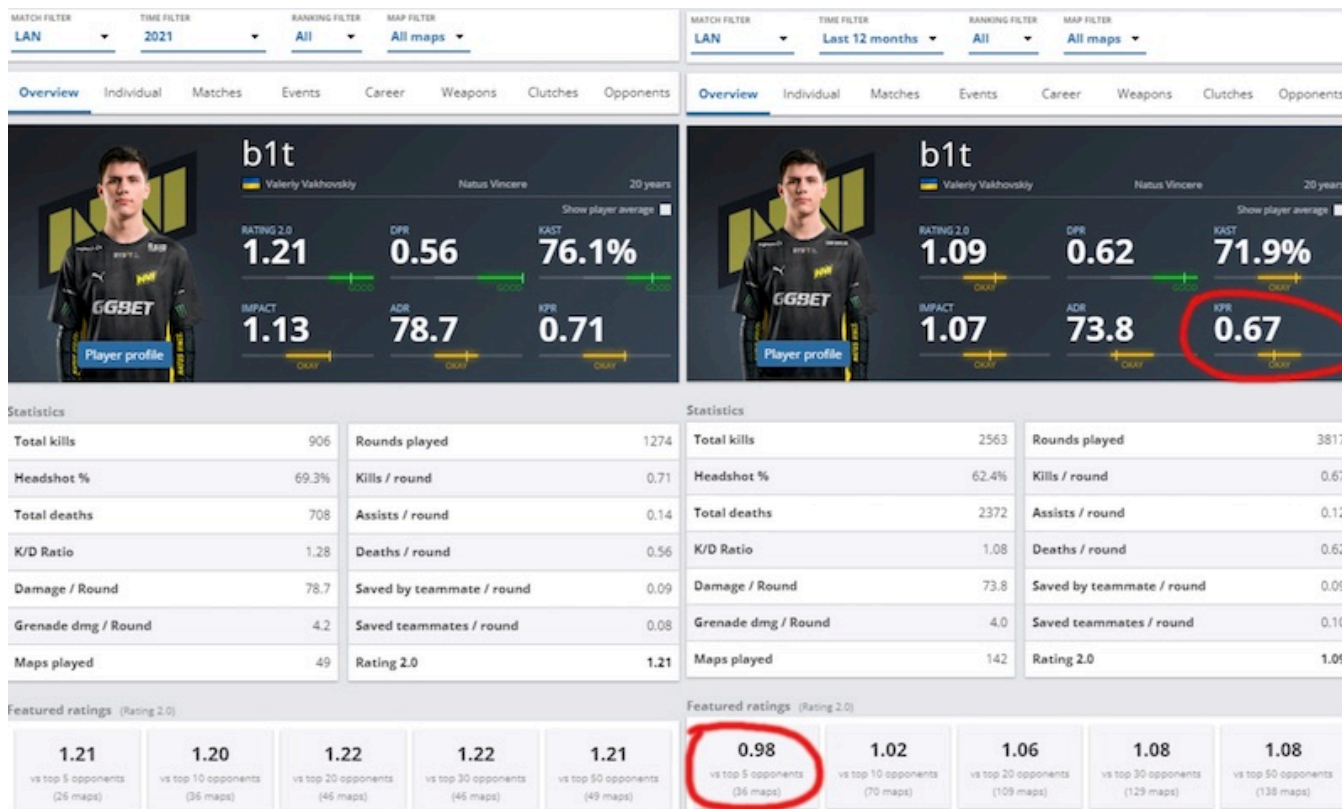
MATCH FILTER
LAN
TIME FILTER
2021
RANKING FILTER
All
MAP FILTER
All maps

Overview Individual Matches Events Career Weapons Clutches Opponents

b1t
Valeriy Vakhovskiy Natus Vincere 20 years
Show player average

RATING 2.0
1.21
GOOD
DPR
0.56
GOOD
KAST
76.1%
GOOD
IMPACT
1.13
OKAY
ADR
78.7
OKAY
KPR
0.71
OKAY

Player profile

Statistics

| | | | |
|---|---|---|---|
| Total kills | 906 | Rounds played | 1274 |
| Headshot % | 69.3% | Kills / round | 0.71 |
| Total deaths | 708 | Assists / round | 0.14 |
| K/D Ratio | 1.28 | Deaths / round | 0.56 |
| Damage / Round | 78.7 | Saved by teammate / round | 0.09 |
| Grenade dmg / Round | 4.2 | Saved teammates / round | 0.08 |
| Maps played | 49 | Rating 2.0 | 1.21 |

Featured ratings (Rating 2.0)

1.21 vs top 5 opponents (26 maps)
1.20 vs top 10 opponents (36 maps)
1.22 vs top 20 opponents (46 maps)
1.22 vs top 30 opponents (46 maps)
1.21 vs top 50 opponents (49 maps)

MATCH FILTER
LAN
TIME FILTER
Last 12 months
RANKING FILTER
All
MAP FILTER
All maps

Overview Individual Matches Events Career Weapons Clutches Opponents

b1t
Valeriy Vakhovskiy Natus Vincere 20 years
Show player average

RATING 2.0
1.09
OKAY
DPR
0.62
GOOD
KAST
71.9%
OKAY
IMPACT
1.07
OKAY
ADR
73.8
OKAY
KPR
0.67
OKAY

Player profile

Statistics

| | | | |
|---|---|---|---|
| Total kills | 2563 | Rounds played | 3817 |
| Headshot % | 62.4% | Kills / round | 0.67 |
| Total deaths | 2372 | Assists / round | 0.12 |
| K/D Ratio | 1.08 | Deaths / round | 0.62 |
| Damage / Round | 73.8 | Saved by teammate / round | 0.09 |
| Grenade dmg / Round | 4.0 | Saved teammates / round | 0.10 |
| Maps played | 142 | Rating 2.0 | 1.09 |

Featured ratings (Rating 2.0)

0.98 vs top 5 opponents (36 maps)
1.02 vs top 10 opponents (70 maps)
1.06 vs top 20 opponents (109 maps)
1.08 vs top 30 opponents (129 maps)
1.08 vs top 50 opponents (138 maps)